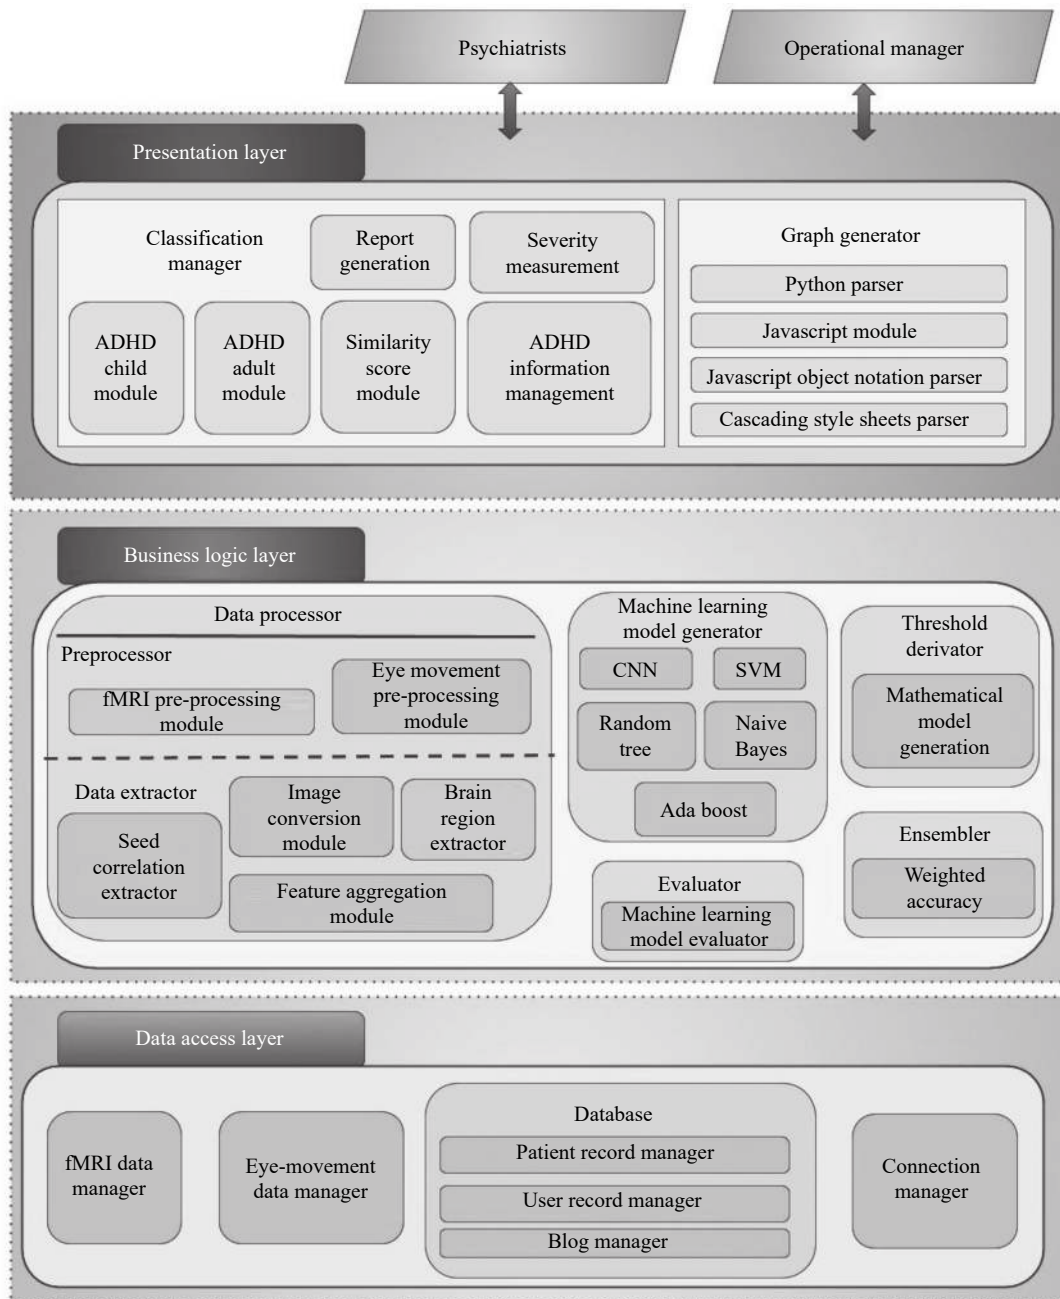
Psychiatrists

Operational manager

Presentation layer

Classification manager

Report generation

Severity measurement

ADHD child module

ADHD adult module

Similarity score module

ADHD information management

Graph generator

Python parser

Javascript module

Javascript object notation parser

Cascading style sheets parser

Business logic layer

Data processor

Preprocessor

fMRI pre-processing module

Eye movement pre-processing module

Data extractor

Seed correlation extractor

Image conversion module

Brain region extractor

Feature aggregation module

Machine learning model generator

CNN

SVM

Random tree

Naive Bayes

Ada boost

Evaluator

Machine learning model evaluator

Threshold derivator

Mathematical model generation

Ensembler

Weighted accuracy

Data access layer

fMRI data manager

Eye-movement data manager

Database

Patient record manager

User record manager

Blog manager

Connection manager